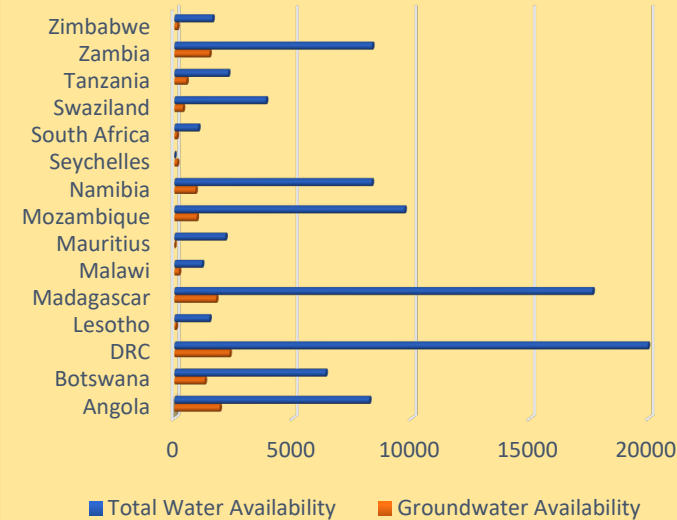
Zimbabwe
Zambia
Tanzania
Swaziland
South Africa
Seychelles
Namibia
Mozambique
Mauritius
Malawi
Madagascar
Lesotho
DRC
Botswana
Angola

0
5000
10000
15000
20000

Total Water Availability
Groundwater Availability